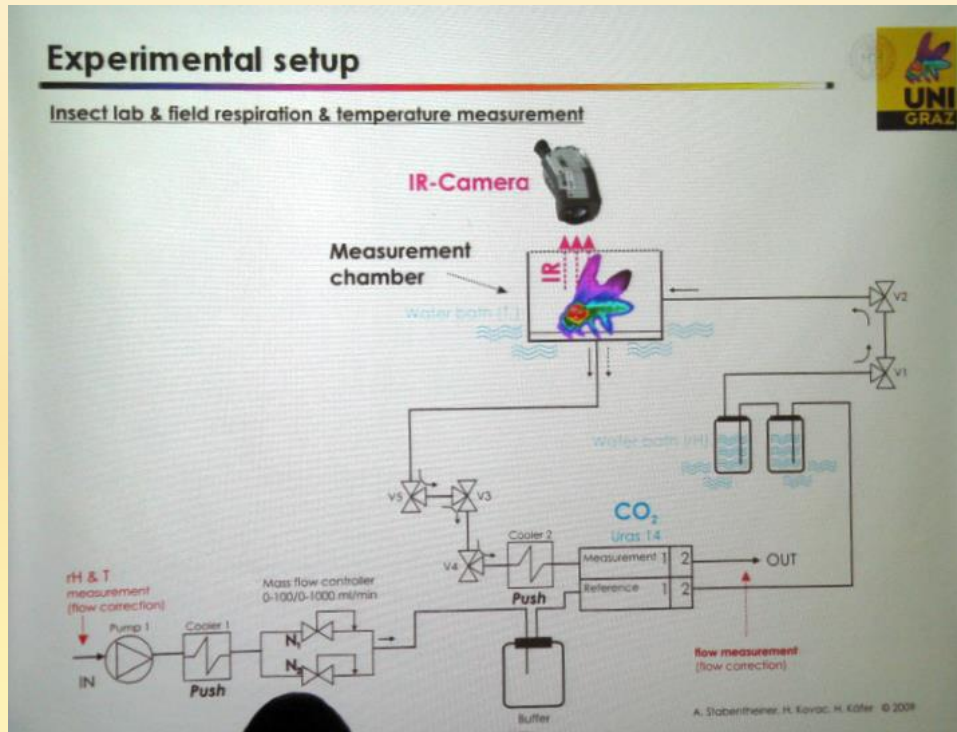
Experimental setup

Insect lab & field respiration & temperature measurement

UNI GRAZ

IR-Camera

Measurement chamber

IR

Water bath (T$_{x}$)

V2

V1

Water bath (rH)

V5

V3

V4

Cooler 2

Push

$CO_2$

Uras 14

Measurement 1 2

Reference 1 2

OUT

rH & T measurement (flow correction)

Pump 1

Cooler 1

Push

Mass flow controller 0-100/0-1000 ml/min

$N_1$

$N_2$

IN

Buffer

flow measurement (flow correction)

A. Stabentheiner, H. Kovac, H. Käfer © 2009